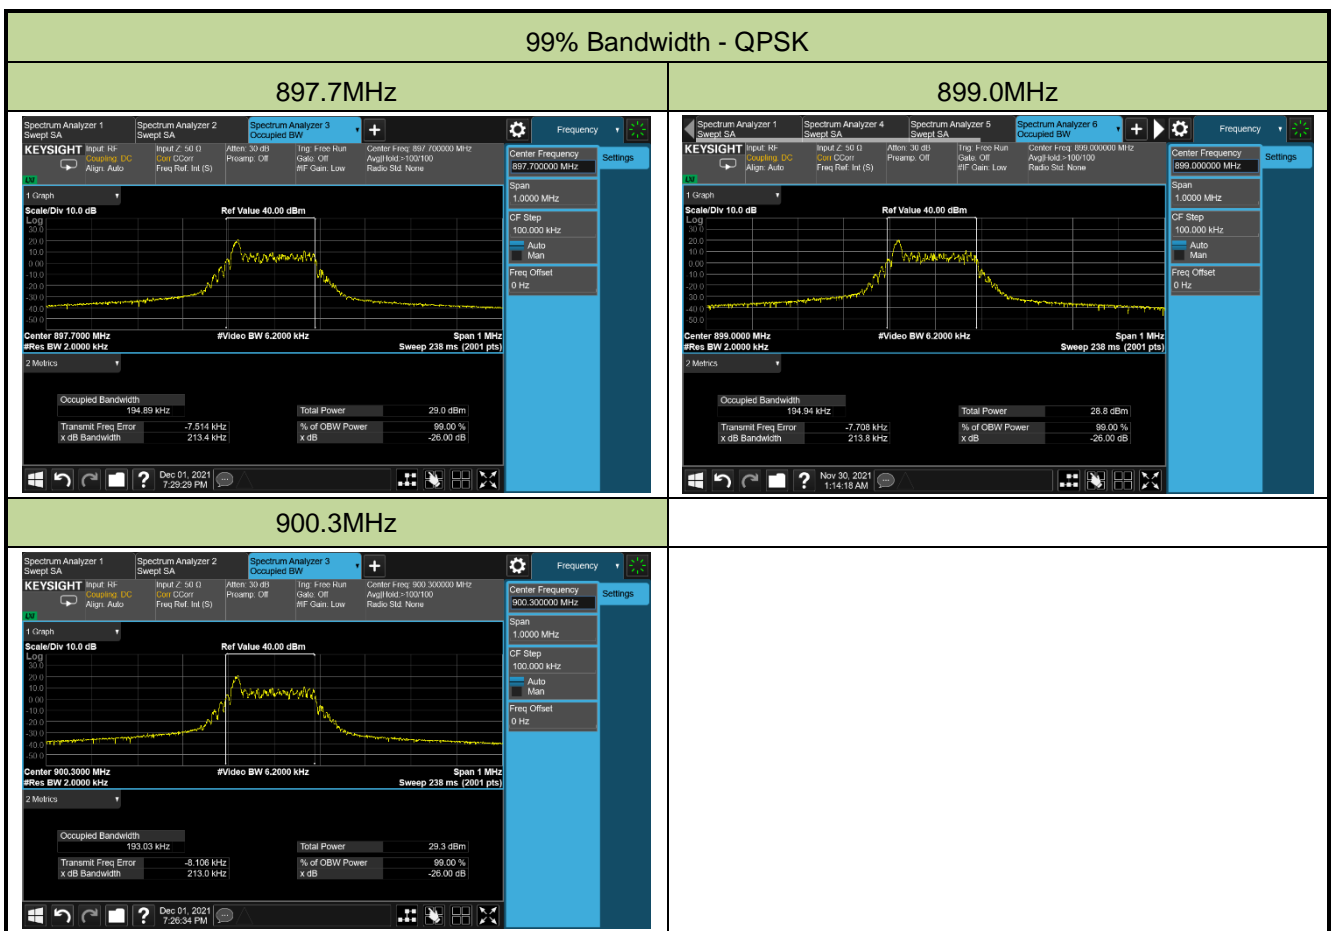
99% Bandwidth - QPSK

| 897.7MHz | 899.0MHz |
|---|---|
| Spectrum Analyzer 1 Swept SA / Spectrum Analyzer 2 Swept SA / Spectrum Analyzer 3 Occupied BW / Frequency / KEYSIGHT Input: RF Coupling: DC Align: Auto / Input Z: 50 Ω Corr CCorr Freq Ref: Int (S) / Atten: 30 dB Preamp: Off / Trig: Free Run Gate: Off IF Gain: Low / Center Freq: 897.700000 MHz Avg\|Hold:>100/100 Radio Std: None / Center Frequency 897.700000 MHz / Settings / Span 1.0000 MHz / CF Step 100.000 kHz Auto Man / Freq Offset 0 Hz / 1 Graph / Scale/Div 10.0 dB Log / Ref Value 40.00 dBm / 30.0 20.0 10.0 0.00 -10.0 -20.0 -30.0 -40.0 -50.0 / Center 897.7000 MHz #Res BW 2.0000 kHz / #Video BW 6.2000 kHz / Span 1 MHz Sweep 238 ms (2001 pts) / 2 Metrics / Occupied Bandwidth 194.89 kHz / Total Power 29.0 dBm / Transmit Freq Error -7.514 kHz / % of OBW Power 99.00 % / x dB Bandwidth 213.4 kHz / x dB -26.00 dB / Dec 01, 2021 7:29:29 PM | Spectrum Analyzer 1 Swept SA / Spectrum Analyzer 4 Swept SA / Spectrum Analyzer 5 Swept SA / Spectrum Analyzer 6 Occupied BW / Frequency / KEYSIGHT Input: RF Coupling: DC Align: Auto / Input Z: 50 Ω Corr CCorr Freq Ref: Int (S) / Atten: 30 dB Preamp: Off / Trig: Free Run Gate: Off IF Gain: Low / Center Freq: 899.000000 MHz Avg\|Hold:>100/100 Radio Std: None / Center Frequency 899.000000 MHz / Settings / Span 1.0000 MHz / CF Step 100.000 kHz Auto Man / Freq Offset 0 Hz / 1 Graph / Scale/Div 10.0 dB Log / Ref Value 40.00 dBm / 30.0 20.0 10.0 0.00 -10.0 -20.0 -30.0 -40.0 -50.0 / Center 899.0000 MHz #Res BW 2.0000 kHz / #Video BW 6.2000 kHz / Span 1 MHz Sweep 238 ms (2001 pts) / 2 Metrics / Occupied Bandwidth 194.94 kHz / Total Power 28.8 dBm / Transmit Freq Error -7.708 kHz / % of OBW Power 99.00 % / x dB Bandwidth 213.8 kHz / x dB -26.00 dB / Nov 30, 2021 1:14:18 AM |
| 900.3MHz | |
| Spectrum Analyzer 1 Swept SA / Spectrum Analyzer 2 Swept SA / Spectrum Analyzer 3 Occupied BW / Frequency / KEYSIGHT Input: RF Coupling: DC Align: Auto / Input Z: 50 Ω Corr CCorr Freq Ref: Int (S) / Atten: 30 dB Preamp: Off / Trig: Free Run Gate: Off IF Gain: Low / Center Freq: 900.300000 MHz Avg\|Hold:>100/100 Radio Std: None / Center Frequency 900.300000 MHz / Settings / Span 1.0000 MHz / CF Step 100.000 kHz Auto Man / Freq Offset 0 Hz / 1 Graph / Scale/Div 10.0 dB Log / Ref Value 40.00 dBm / 30.0 20.0 10.0 0.00 -10.0 -20.0 -30.0 -40.0 -50.0 / Center 900.3000 MHz #Res BW 2.0000 kHz / #Video BW 6.2000 kHz / Span 1 MHz Sweep 238 ms (2001 pts) / 2 Metrics / Occupied Bandwidth 193.03 kHz / Total Power 29.3 dBm / Transmit Freq Error -8.106 kHz / % of OBW Power 99.00 % / x dB Bandwidth 213.0 kHz / x dB -26.00 dB / Dec 01, 2021 7:26:34 PM | |